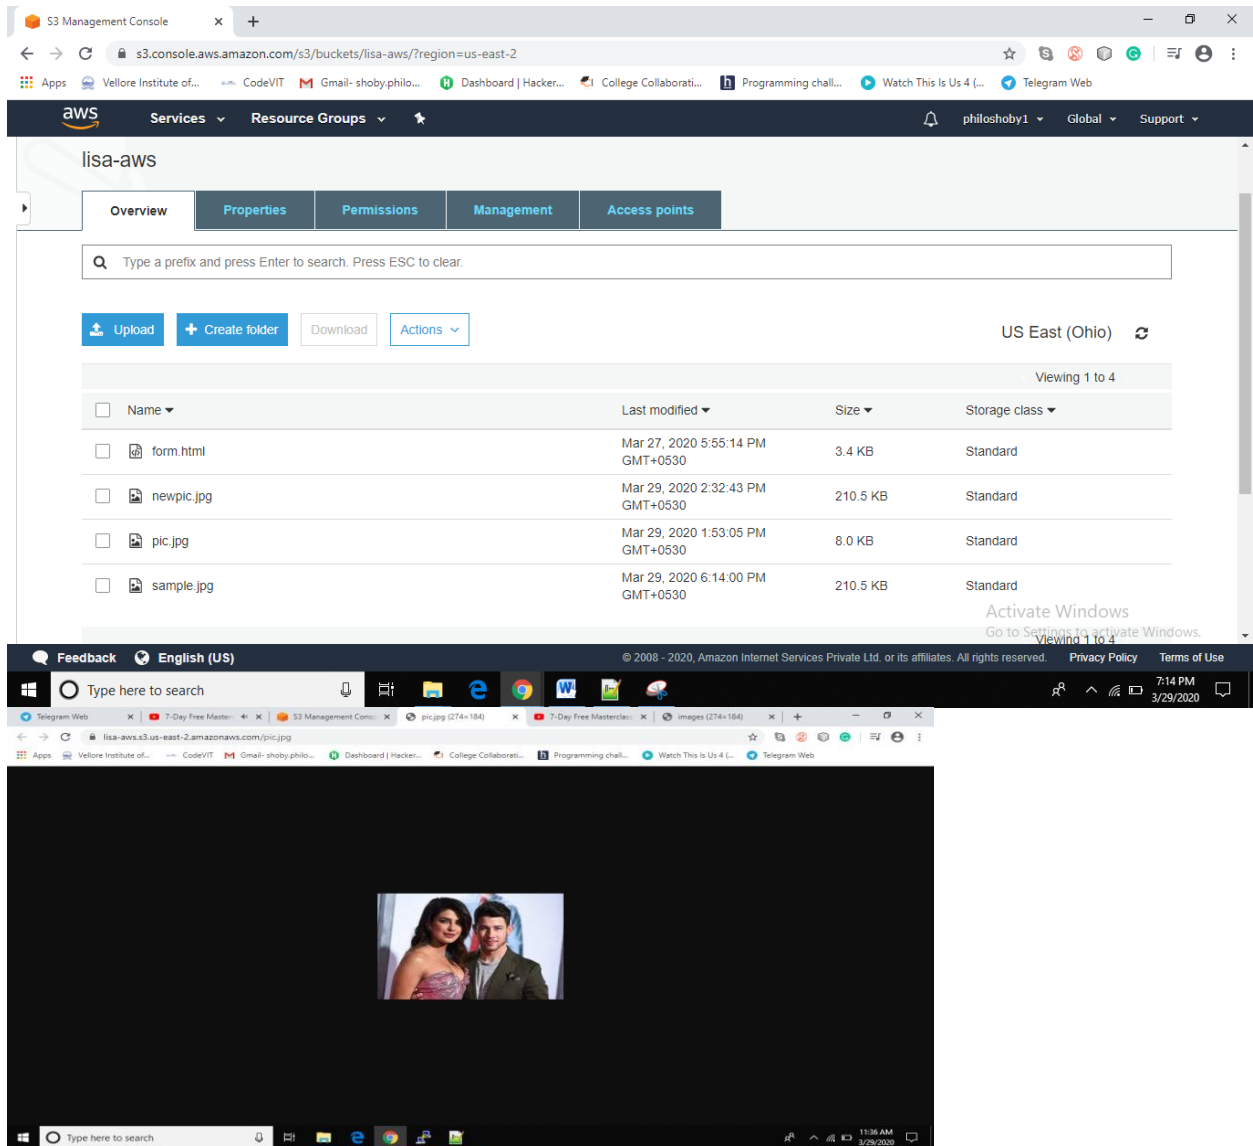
S3 Management Console ×
+
s3.console.aws.amazon.com/s3/buckets/lisa-aws/?region=us-east-2
Apps Vellore Institute of... CodeVIT Gmail- shoby.philo... Dashboard | Hacker... College Collaborati... Programming chall... Watch This Is Us 4 (... Telegram Web

aws Services Resource Groups philoshoby1 Global Support

lisa-aws

| Overview | Properties | Permissions | Management | Access points |
|---|---|---|---|---|

Type a prefix and press Enter to search. Press ESC to clear.

Upload Create folder Download Actions

US East (Ohio)

Viewing 1 to 4

| | Name | Last modified | Size | Storage class |
|---|---|---|---|---|
| | form.html | Mar 27, 2020 5:55:14 PM GMT+0530 | 3.4 KB | Standard |
| | newpic.jpg | Mar 29, 2020 2:32:43 PM GMT+0530 | 210.5 KB | Standard |
| | pic.jpg | Mar 29, 2020 1:53:05 PM GMT+0530 | 8.0 KB | Standard |
| | sample.jpg | Mar 29, 2020 6:14:00 PM GMT+0530 | 210.5 KB | Standard |

Activate Windows
Go to Settings to activate Windows.
Viewing 1 to 4

Feedback English (US) © 2008 - 2020, Amazon Internet Services Private Ltd. or its affiliates. All rights reserved. Privacy Policy Terms of Use

Type here to search
7:14 PM 3/29/2020

Telegram Web × 7-Day Free Master × S3 Management Cons × pic.jpg (274×184) × 7-Day Free Masterclass × images (274×184) × +
lisa-aws.s3.us-east-2.amazonaws.com/pic.jpg
Apps Vellore Institute of... CodeVIT Gmail- shoby.philo... Dashboard | Hacker... College Collaborati... Programming chall... Watch This Is Us 4 (... Telegram Web

Type here to search
11:36 AM 3/29/2020